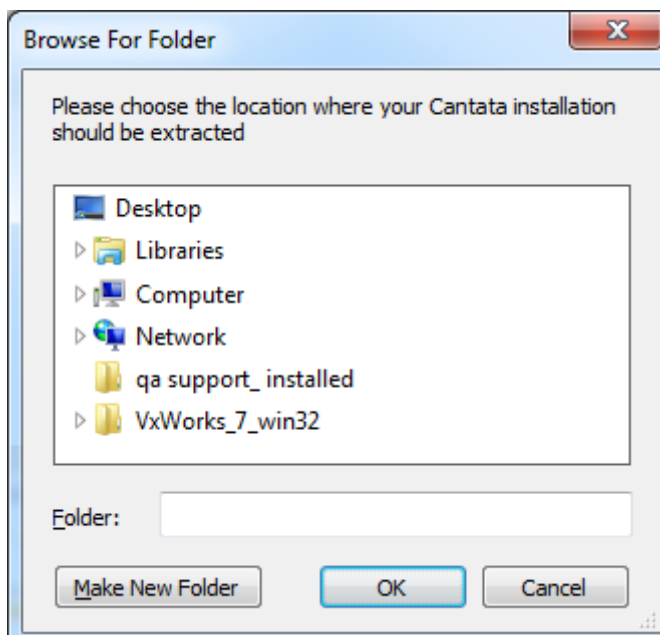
Browse For Folder

Please choose the location where your Cantata installation should be extracted

Desktop
Libraries
Computer
Network
qa support_ installed
VxWorks_7_win32

Folder:

Make New Folder
OK
Cancel